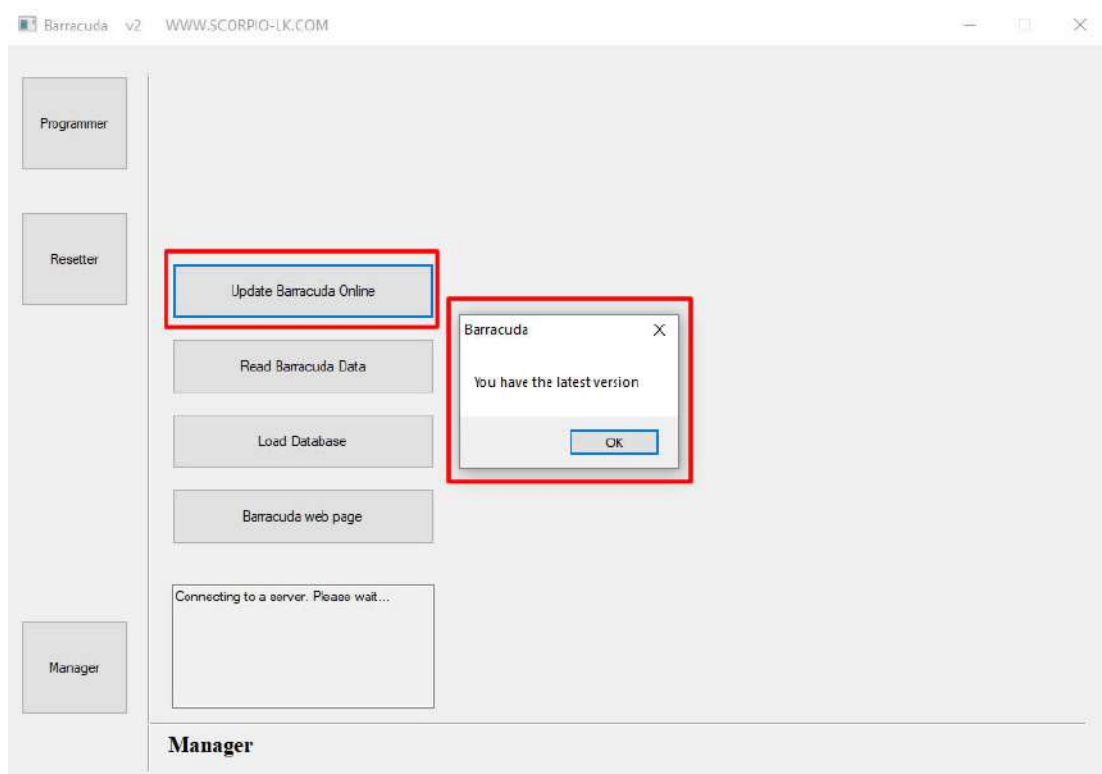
Barracuda v2 WWW.SCORPIO-LK.COM

Programmer

Resetter

Update Barracuda Online

Read Barracuda Data

Load Database

Barracuda web page

Connecting to a server. Please wait...

Barracuda

You have the latest version

OK

Manager

Manager